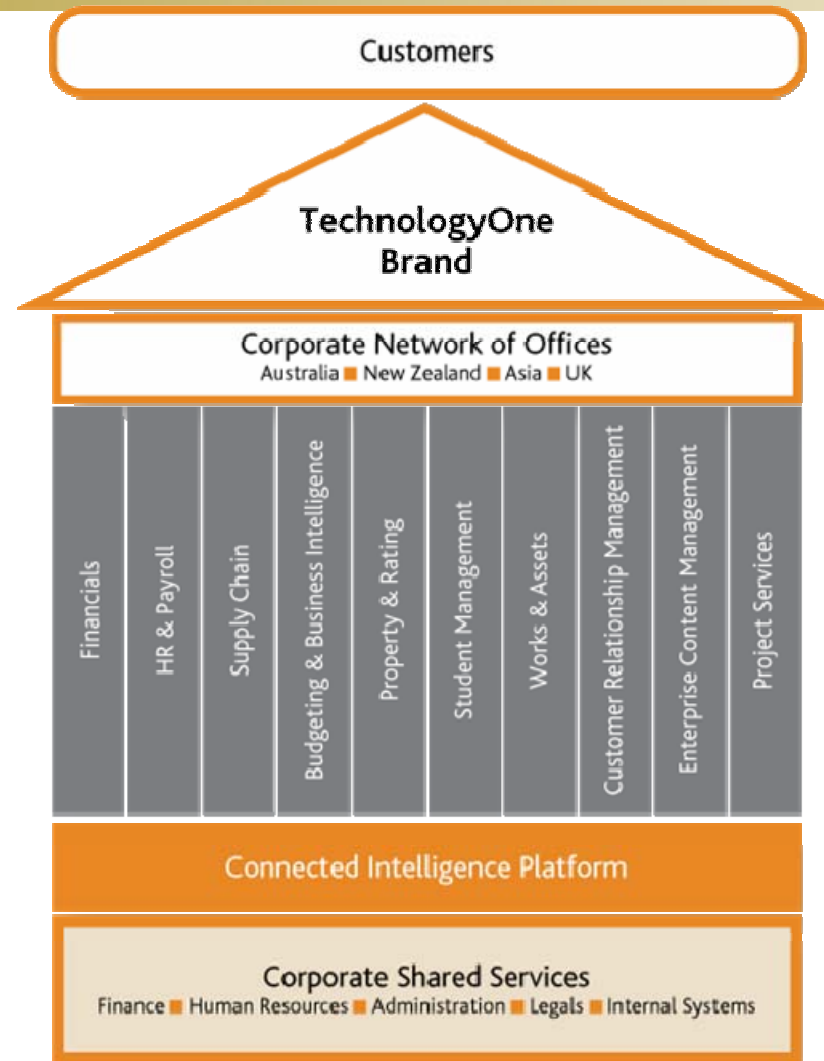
Customers

TechnologyOne Brand

Corporate Network of Offices
Australia ■ New Zealand ■ Asia ■ UK

Financials

HR & Payroll

Supply Chain

Budgeting & Business Intelligence

Property & Rating

Student Management

Works & Assets

Customer Relationship Management

Enterprise Content Management

Project Services

Connected Intelligence Platform

Corporate Shared Services
Finance ■ Human Resources ■ Administration ■ Legals ■ Internal Systems